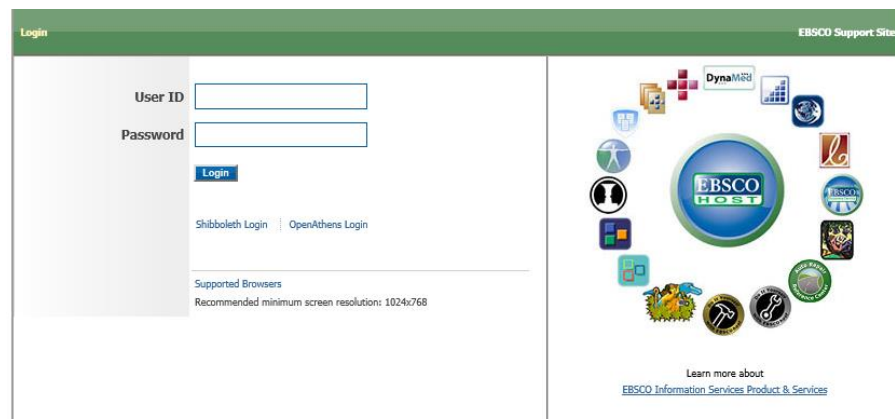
Login

EBSCO Support Site

User ID

Password

Login

Shibboleth Login | OpenAthens Login

Supported Browsers

Recommended minimum screen resolution: 1024x768

DynaMed

EBSCO HOST

Learn more about

EBSCO Information Services Product & Services